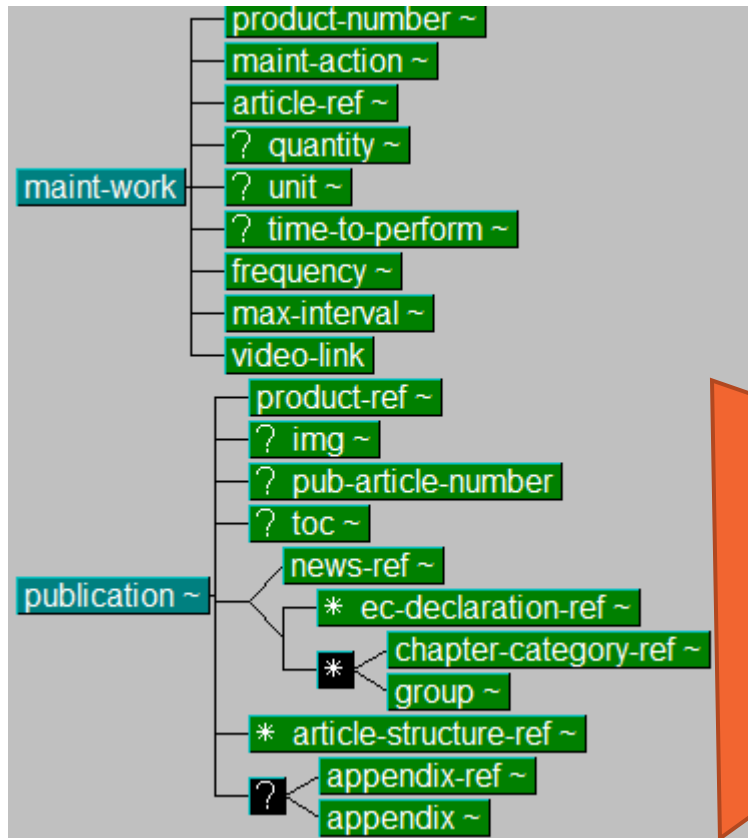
product-number ~
maint-action ~
article-ref ~
? quantity ~
maint-work
? unit ~
? time-to-perform ~
frequency ~
max-interval ~
video-link
product-ref ~
? img ~
? pub-article-number
? toc ~
news-ref ~
publication ~
* ec-declaration-ref ~
*
chapter-category-ref ~
group ~
* article-structure-ref ~
?
appendix-ref ~
appendix ~